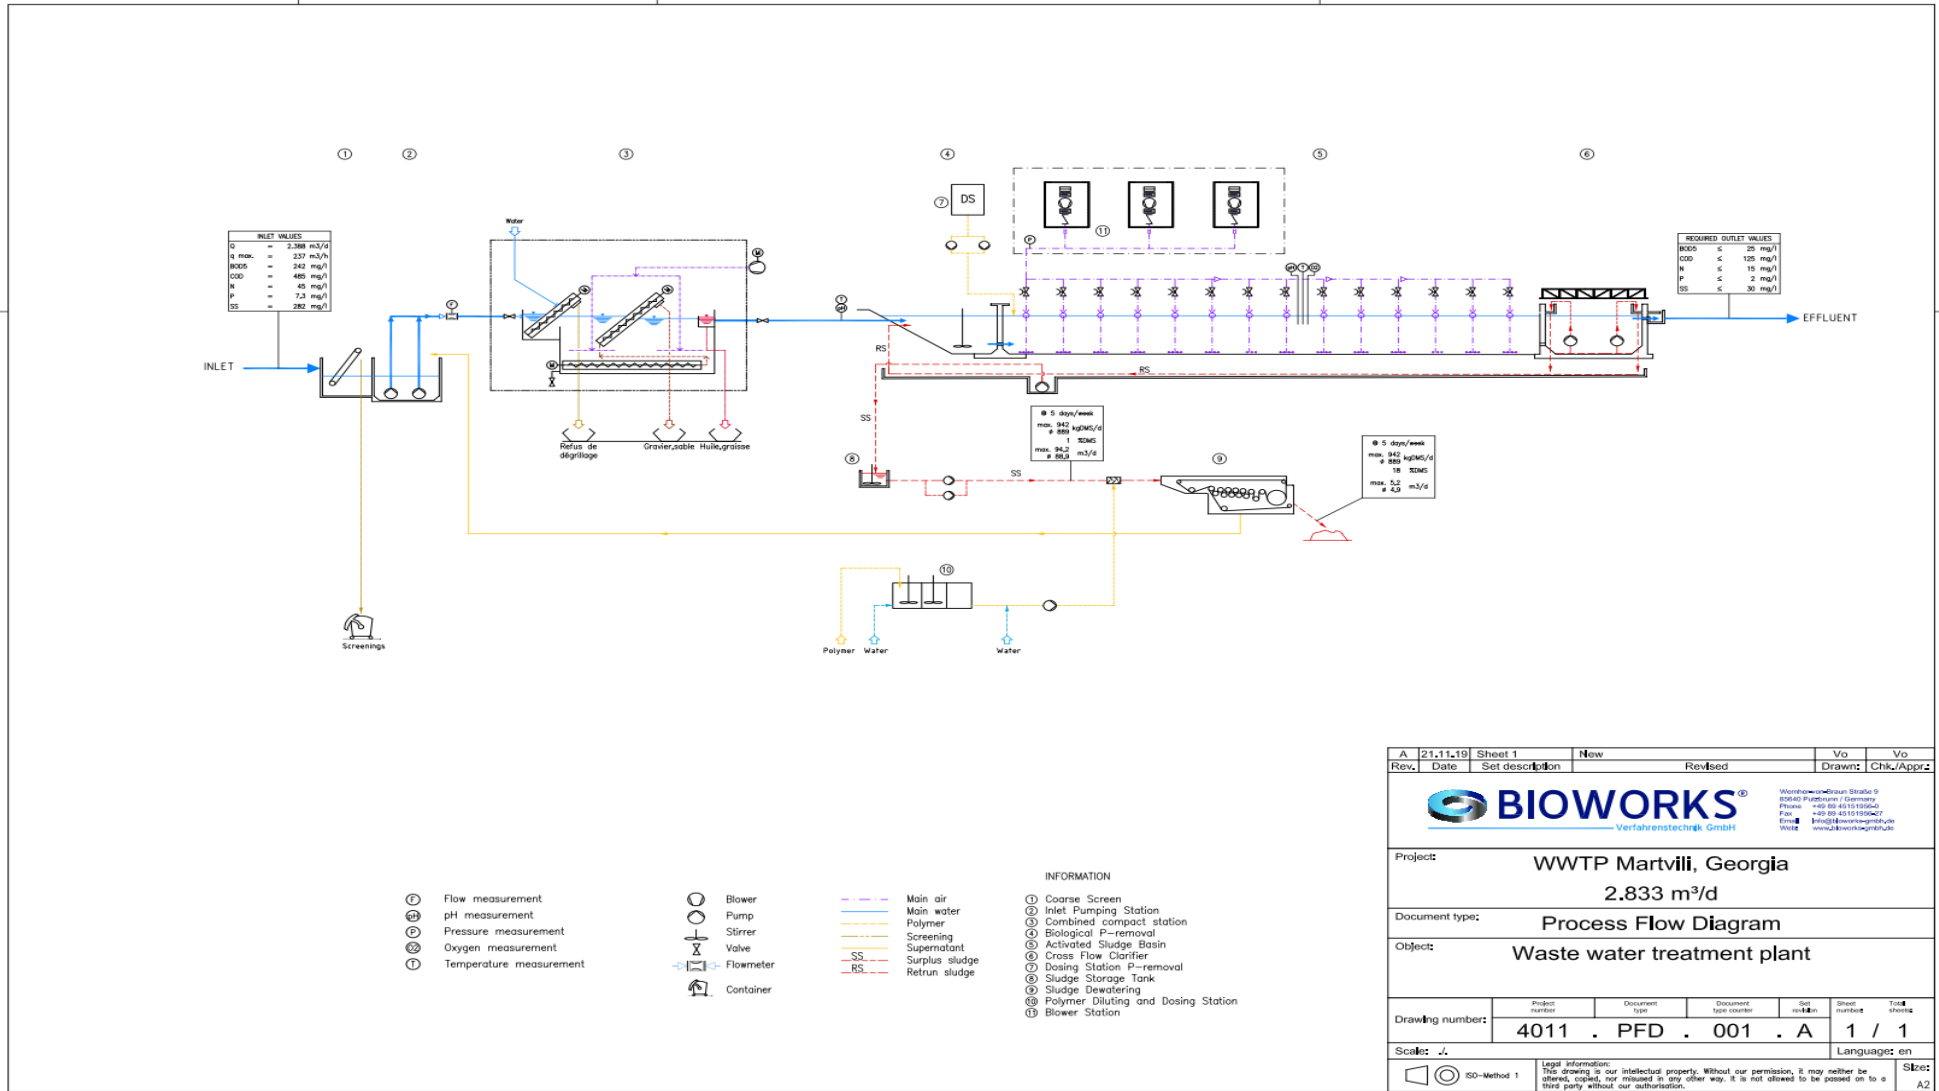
① ② ③ ④ ⑤ ⑥

INLET VALUES

| | | | |
|---|---|---|---|
| Q | = | 2.388 | m3/d |
| q max. | = | 237 | m3/h |
| BOD5 | = | 242 | mg/l |
| COD | = | 485 | mg/l |
| N | = | 45 | mg/l |
| P | = | 7,3 | mg/l |
| SS | = | 282 | mg/l |

INLET

Water

⑦ DS

⑪

REQUIRED OUTLET VALUES

| | | | |
|---|---|---|---|
| BOD5 | ≤ | 25 | mg/l |
| COD | ≤ | 125 | mg/l |
| N | ≤ | 15 | mg/l |
| P | ≤ | 2 | mg/l |
| SS | ≤ | 30 | mg/l |

EFFLUENT

RS

RS

SS

Refus de dégrillage

Gravier,sable

Huile,graisse

@ 5 days/week
max. 942 kgDMS/d
ø 889
1 %DMS
max. 94,2 m3/d
ø 88,9

@ 5 days/week
max. 942 kgDMS/d
ø 889
18 %DMS
max. 5,2 m3/d
ø 4,9

⑧ SS ⑨

⑩

Screenings

Polymer Water

Water

Ⓕ Flow measurement
ⓟH pH measurement
Ⓟ Pressure measurement
Ⓞ2 Oxygen measurement
Ⓣ Temperature measurement

Blower
Pump
Stirrer
Valve
Flowmeter
Container

Main air
Main water
Polymer
Screening
Supernatant
SS Surplus sludge
RS Retrun sludge

INFORMATION
① Coarse Screen
② Inlet Pumping Station
③ Combined compact station
④ Biological P–removal
⑤ Activated Sludge Basin
⑥ Cross Flow Clarifier
⑦ Dosing Station P–removal
⑧ Sludge Storage Tank
⑨ Sludge Dewatering
⑩ Polymer Diluting and Dosing Station
⑪ Blower Station

| A | 21.11.19 | Sheet 1 | New | Vo | Vo |
|---|---|---|---|---|---|
| Rev. | Date | Set description | Revised | Drawn: | Chk./Appr.: |

BIOWORKS®
Verfahrenstechnik GmbH

Wernher-von-Braun Straße 9
85640 Putzbrunn / Germany
Phone +49 89 45151956-0
Fax +49 89 45151956-27
Email info@bioworks-gmbh.de
Web www.bioworks-gmbh.de

Project: WWTP Martvili, Georgia
2.833 m³/d

Document type: Process Flow Diagram

Object: Waste water treatment plant

Drawing number:
Project number | Document type | Document type counter | Set revision | Sheet number | Total sheets
4011 . PFD . 001 . A 1 / 1

Scale: ./.
Language: en

ISO-Method 1

Legal information:
This drawing is our intellectual property. Without our permission, it may neither be altered, copied, nor misused in any other way. It is not allowed to be passed on to a third party without our authorisation.

Size: A2